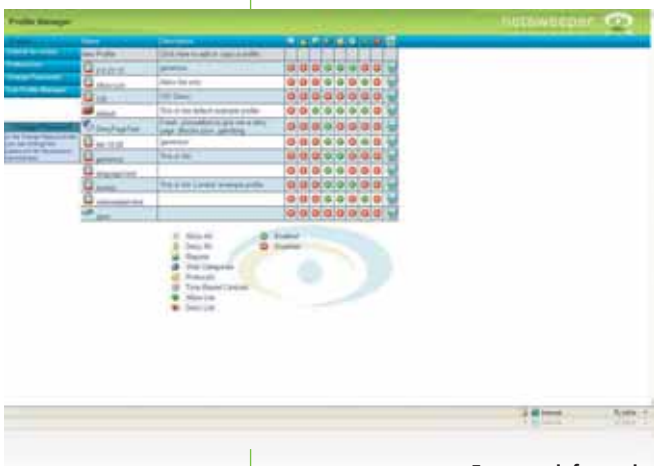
Profile Manager

netsweeper

| Name | Description |
|---|---|
| New Profile | Click Here to add or copy a profile |
| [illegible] | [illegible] |
| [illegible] | Allow the web |
| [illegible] | CIO Users |
| default | This is the default example profile |
| Deny PageFlex | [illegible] |
| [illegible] | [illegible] |
| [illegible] | This is the |
| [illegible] | |
| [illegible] | This is the Limited example profile |
| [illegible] | |
| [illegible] | |

Allow All
Deny All
Reports
Web Categories
Protocols
Time Based Controls
Allow List
Deny List

Enabled
Disabled

Internet

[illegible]